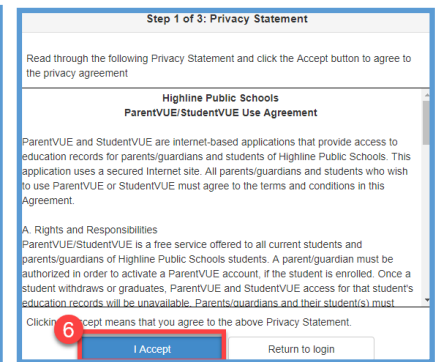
Step 1 of 3: Privacy Statement

Read through the following Privacy Statement and click the Accept button to agree to the privacy agreement

Highline Public Schools
ParentVUE/StudentVUE Use Agreement

ParentVUE and StudentVUE are internet-based applications that provide access to education records for parents/guardians and students of Highline Public Schools. This application uses a secured Internet site. All parents/guardians and students who wish to use ParentVUE or StudentVUE must agree to the terms and conditions in this Agreement.

A. Rights and Responsibilities
ParentVUE/StudentVUE is a free service offered to all current students and parents/guardians of Highline Public Schools students. A parent/guardian must be authorized in order to activate a ParentVUE account, if the student is enrolled. Once a student withdraws or graduates, ParentVUE and StudentVUE access for that student's education records will be unavailable. Parents/guardians and their student(s) must

Clicking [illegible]ccept means that you agree to the above Privacy Statement.

6

I Accept

Return to login